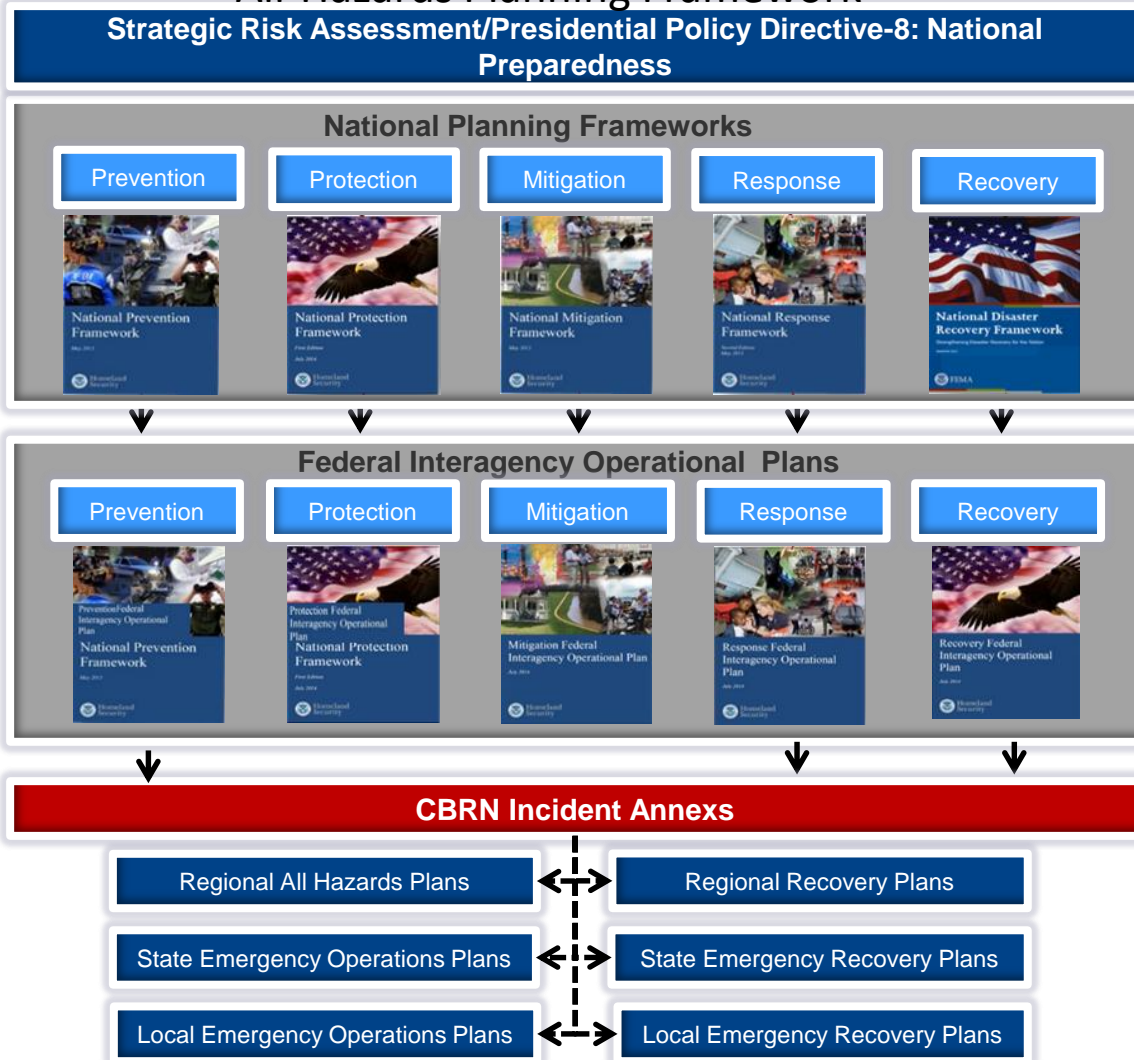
All-Hazards Planning Framework

Strategic Risk Assessment/Presidential Policy Directive-8: National Preparedness

National Planning Frameworks

Prevention

National Prevention Framework

May 2013

Homeland Security

Protection

National Protection Framework

First Edition

July 2014

Homeland Security

Mitigation

National Mitigation Framework

May 2013

Homeland Security

Response

National Response Framework

Second Edition

May 2013

Homeland Security

Recovery

National Disaster Recovery Framework

Strengthening Disaster Recovery for the Nation

FEMA

Federal Interagency Operational Plans

Prevention

Prevention Federal Interagency Operational Plan

National Prevention Framework

May 2013

Homeland Security

Protection

Protection Federal Interagency Operational Plan

National Protection Framework

First Edition

July 2014

Homeland Security

Mitigation

Mitigation Federal Interagency Operational Plan

July 2014

Homeland Security

Response

Response Federal Interagency Operational Plan

July 2014

Homeland Security

Recovery

Recovery Federal Interagency Operational Plan

July 2014

Homeland Security

CBRN Incident Annexs

Regional All Hazards Plans

Regional Recovery Plans

State Emergency Operations Plans

State Emergency Recovery Plans

Local Emergency Operations Plans

Local Emergency Recovery Plans